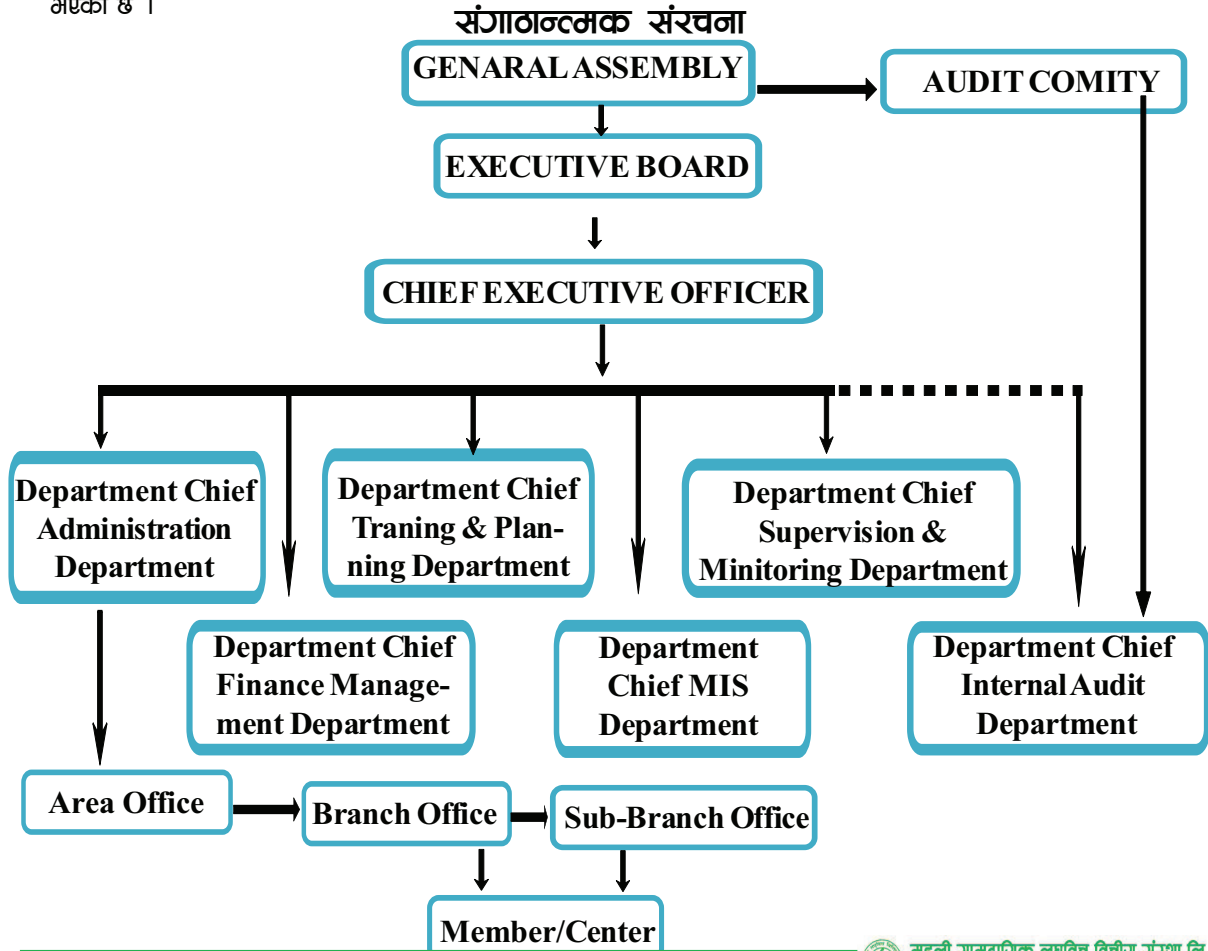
भएको छ ।

संगठनात्मक संरचना

GENARAL ASSEMBLY

AUDIT COMITY

EXECUTIVE BOARD

CHIEF EXECUTIVE OFFICER

Department Chief Administration Department

Department Chief Traning & Planning Department

Department Chief Supervision & Minitoring Department

Department Chief Finance Management Department

Department Chief MIS Department

Department Chief Internal Audit Department

Area Office

Branch Office

Sub-Branch Office

Member/Center

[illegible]